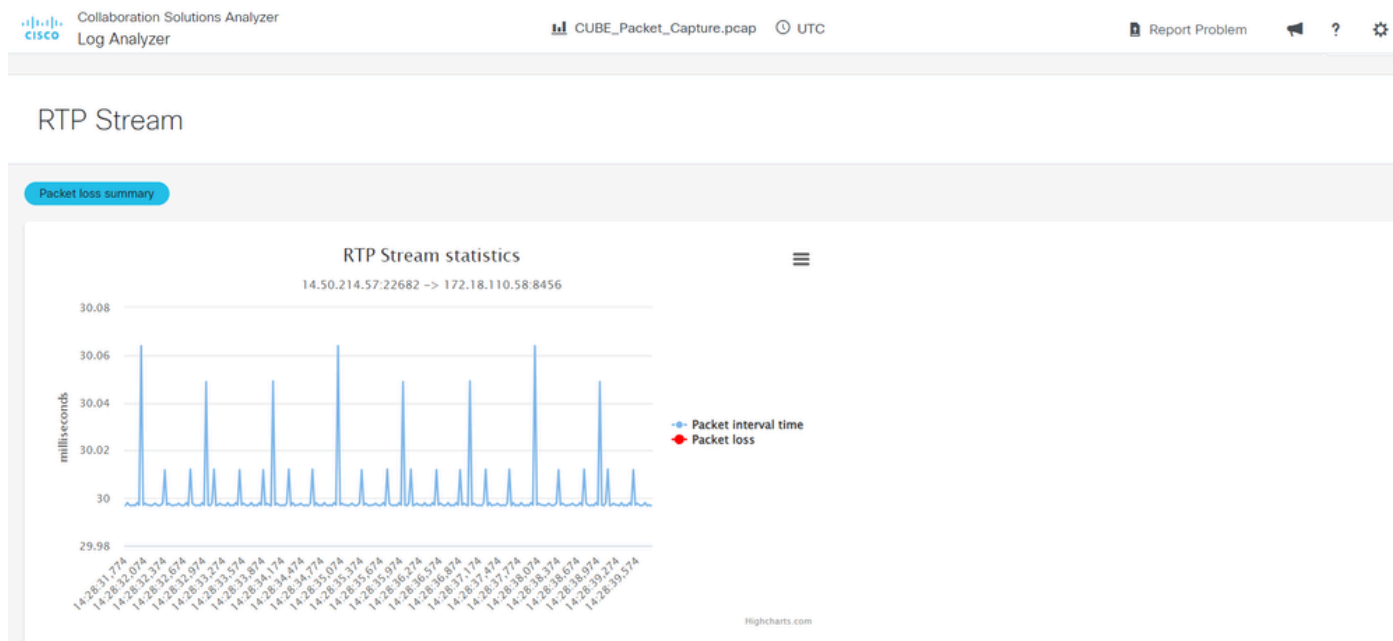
cisco Collaboration Solutions Analyzer
Log Analyzer

CUBE_Packet_Capture.pcap UTC

Report Problem ?

RTP Stream

Packet loss summary

RTP Stream statistics

14.50.214.57:22682 -> 172.18.110.58:8456

30.08
30.06
30.04
30.02
30
29.98

milliseconds

14:28:31.774
14:28:32.074
14:28:32.374
14:28:32.674
14:28:32.974
14:28:33.274
14:28:33.574
14:28:33.874
14:28:34.174
14:28:34.474
14:28:34.774
14:28:35.074
14:28:35.374
14:28:35.674
14:28:35.974
14:28:36.274
14:28:36.574
14:28:36.874
14:28:37.174
14:28:37.474
14:28:37.774
14:28:38.074
14:28:38.374
14:28:38.674
14:28:38.974
14:28:39.274
14:28:39.574

Packet interval time
Packet loss

Highcharts.com